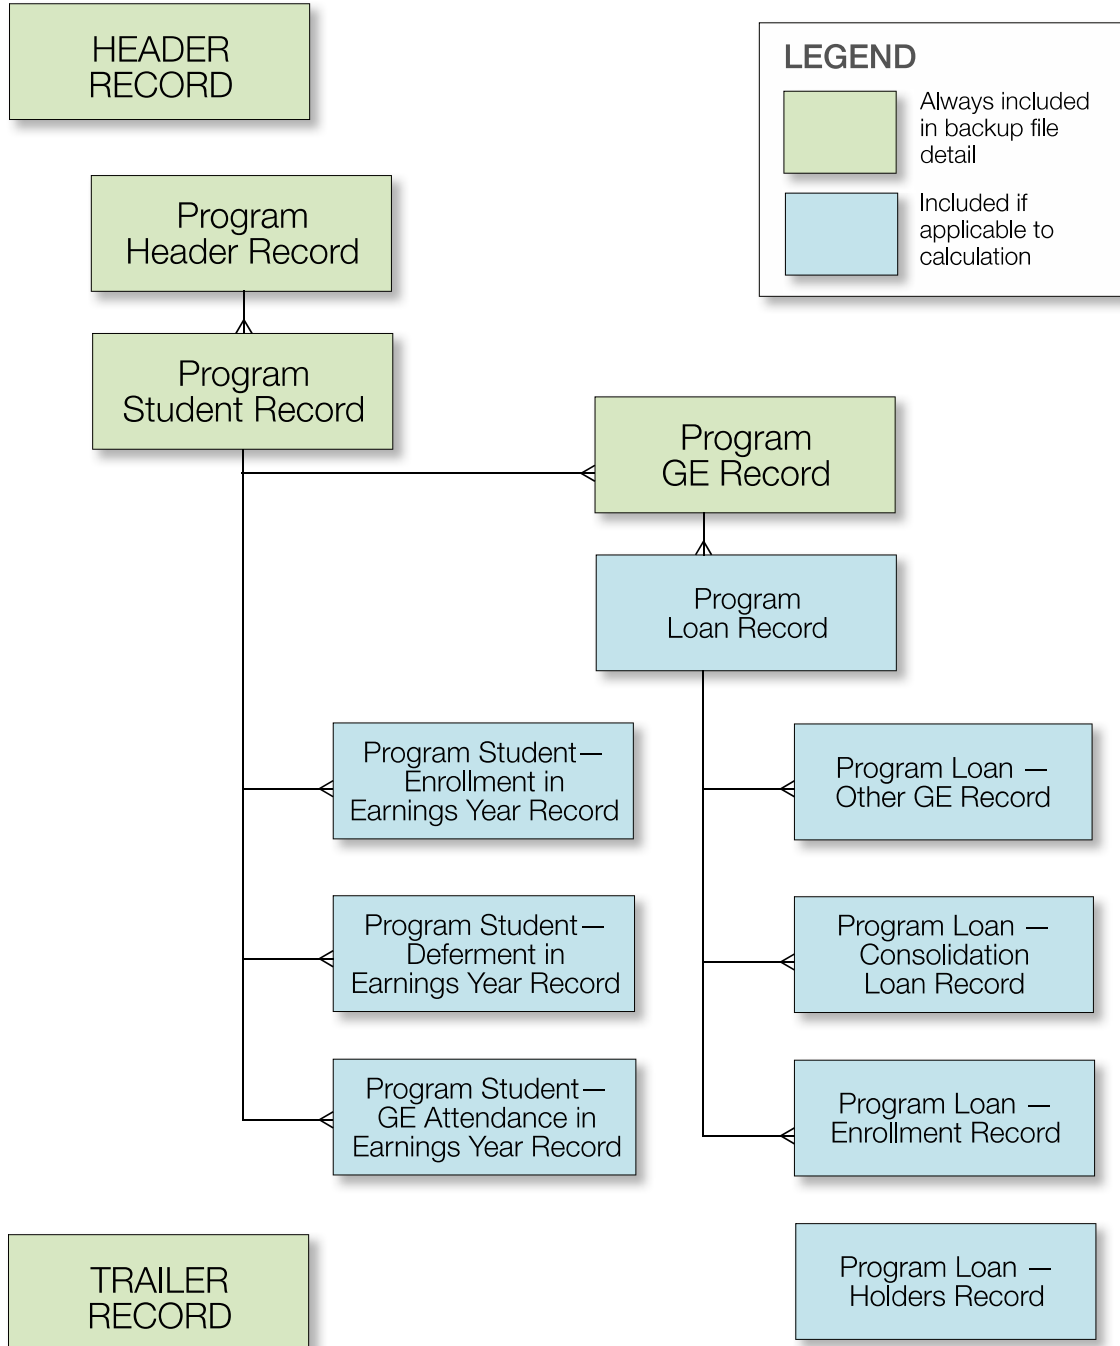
HEADER RECORD

LEGEND

Always included in backup file detail

Included if applicable to calculation

Program Header Record

Program Student Record

Program GE Record

Program Loan Record

Program Student— Enrollment in Earnings Year Record

Program Loan — Other GE Record

Program Student— Deferment in Earnings Year Record

Program Loan — Consolidation Loan Record

Program Student— GE Attendance in Earnings Year Record

Program Loan — Enrollment Record

TRAILER RECORD

Program Loan — Holders Record